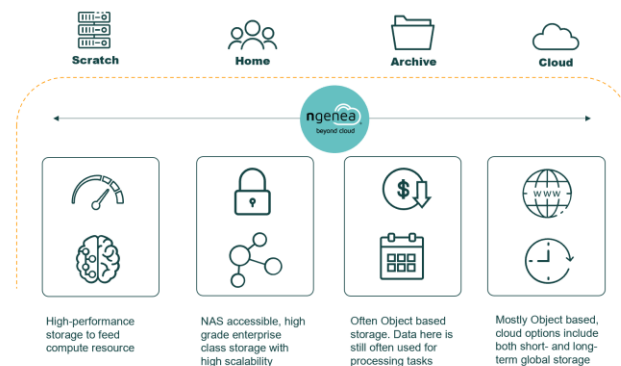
Scratch

Home

Archive

Cloud

ngenea
beyond cloud

WWW

High-performance storage to feed compute resource

NAS accessible, high grade enterprise class storage with high scalability

Often Object based storage. Data here is still often used for processing tasks

Mostly Object based, cloud options include both short- and long-term global storage